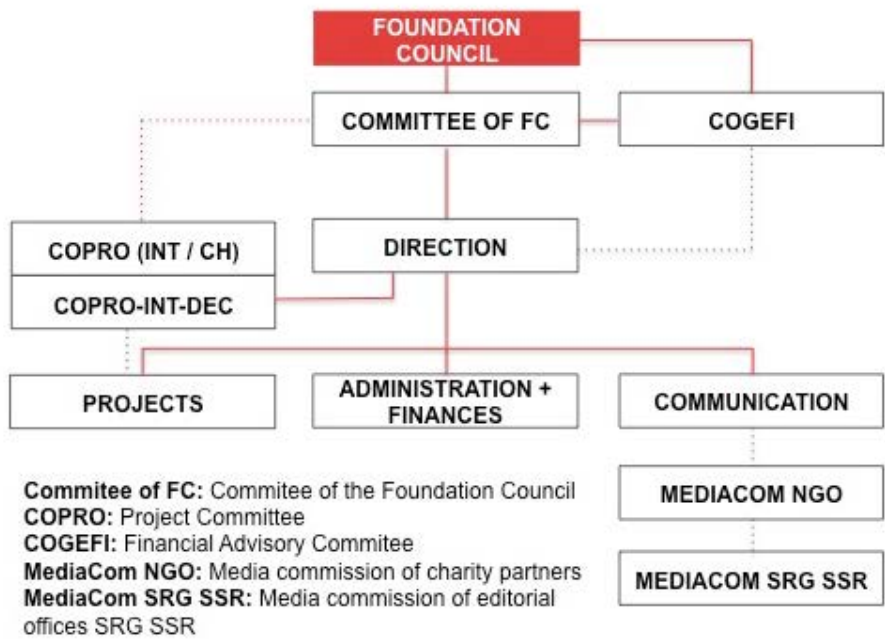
FOUNDATION COUNCIL

COMMITTEE OF FC

COGEFI

COPRO (INT / CH)

COPRO-INT-DEC

DIRECTION

PROJECTS

ADMINISTRATION + FINANCES

COMMUNICATION

MEDIACOM NGO

MEDIACOM SRG SSR

**Commitee of FC:** Commitee of the Foundation Council
**COPRO:** Project Committee
**COGEFI:** Financial Advisory Commitee
**MediaCom NGO:** Media commission of charity partners
**MediaCom SRG SSR:** Media commission of editorial offices SRG SSR